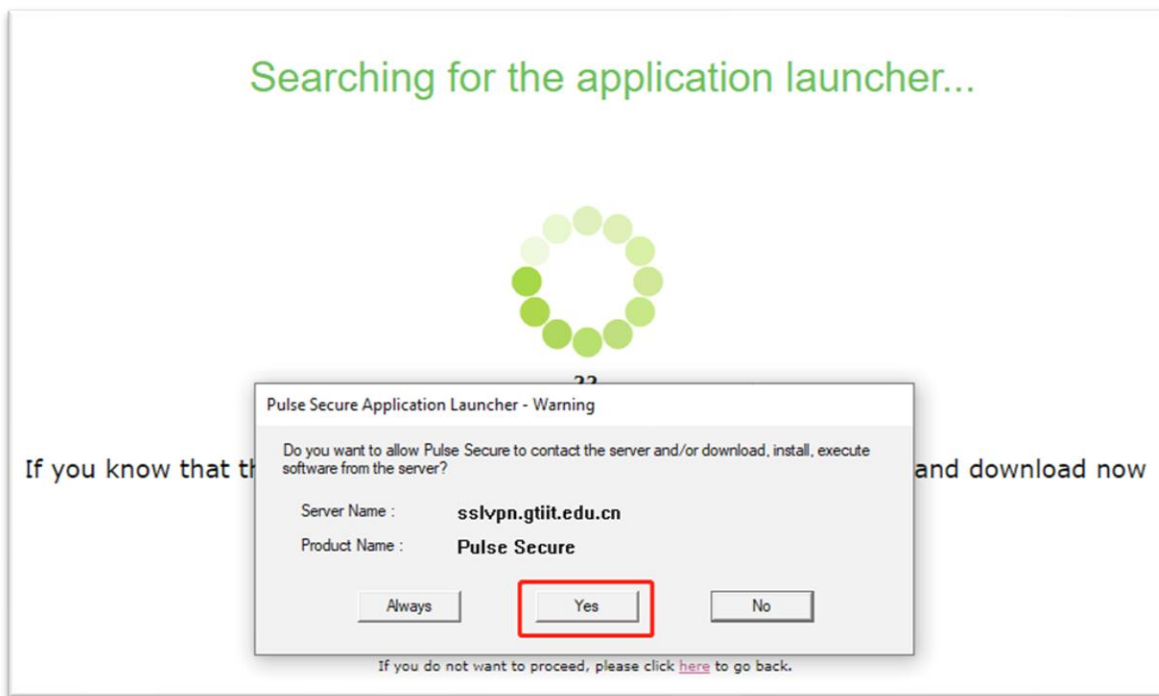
Searching for the application launcher...

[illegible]

If you know that th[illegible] and download now

Pulse Secure Application Launcher - Warning

Do you want to allow Pulse Secure to contact the server and/or download, install, execute software from the server?

Server Name : sslvpn.gtiit.edu.cn

Product Name : Pulse Secure

Always

Yes

No

If you do not want to proceed, please click here to go back.